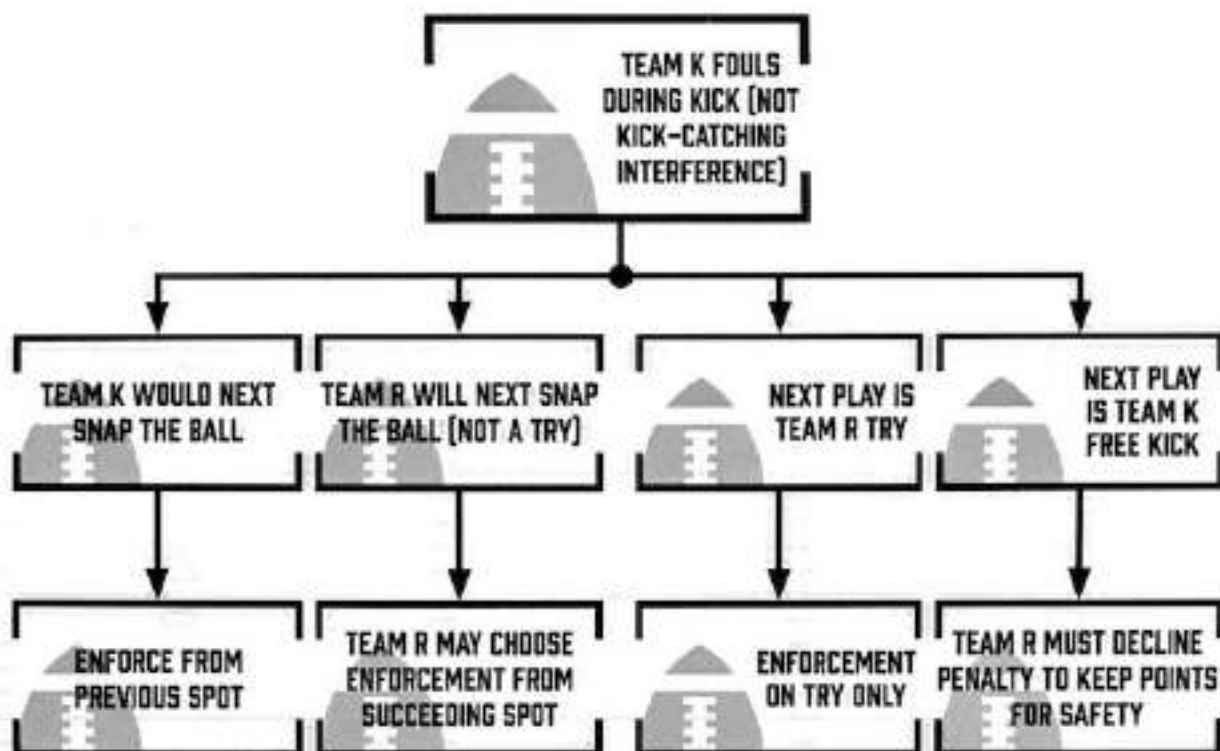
TEAM K FOULS DURING KICK [NOT KICK-CATCHING INTERFERENCE]

TEAM K WOULD NEXT SNAP THE BALL

TEAM R WILL NEXT SNAP THE BALL [NOT A TRY]

NEXT PLAY IS TEAM R TRY

NEXT PLAY IS TEAM K FREE KICK

ENFORCE FROM PREVIOUS SPOT

TEAM R MAY CHOOSE ENFORCEMENT FROM SUCCEEDING SPOT

ENFORCEMENT ON TRY ONLY

TEAM R MUST DECLINE PENALTY TO KEEP POINTS FOR SAFETY